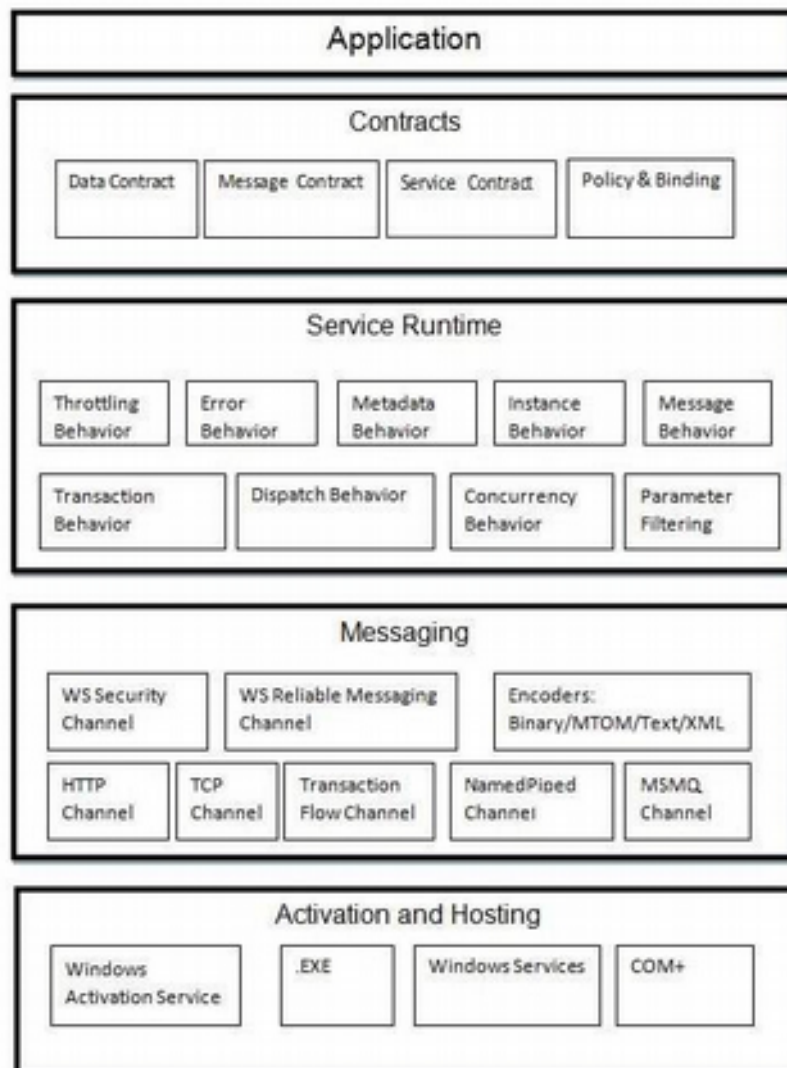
Application

Contracts

Data Contract

Message Contract

Service Contract

Policy & Binding

Service Runtime

Throttling Behavior

Error Behavior

Metadata Behavior

Instance Behavior

Message Behavior

Transaction Behavior

Dispatch Behavior

Concurrency Behavior

Parameter Filtering

Messaging

WS Security Channel

WS Reliable Messaging Channel

Encoders: Binary/MTOM/Text/XML

HTTP Channel

TCP Channel

Transaction Flow Channel

NamedPiped Channel

MSMQ Channel

Activation and Hosting

Windows Activation Service

.EXE

Windows Services

COM+